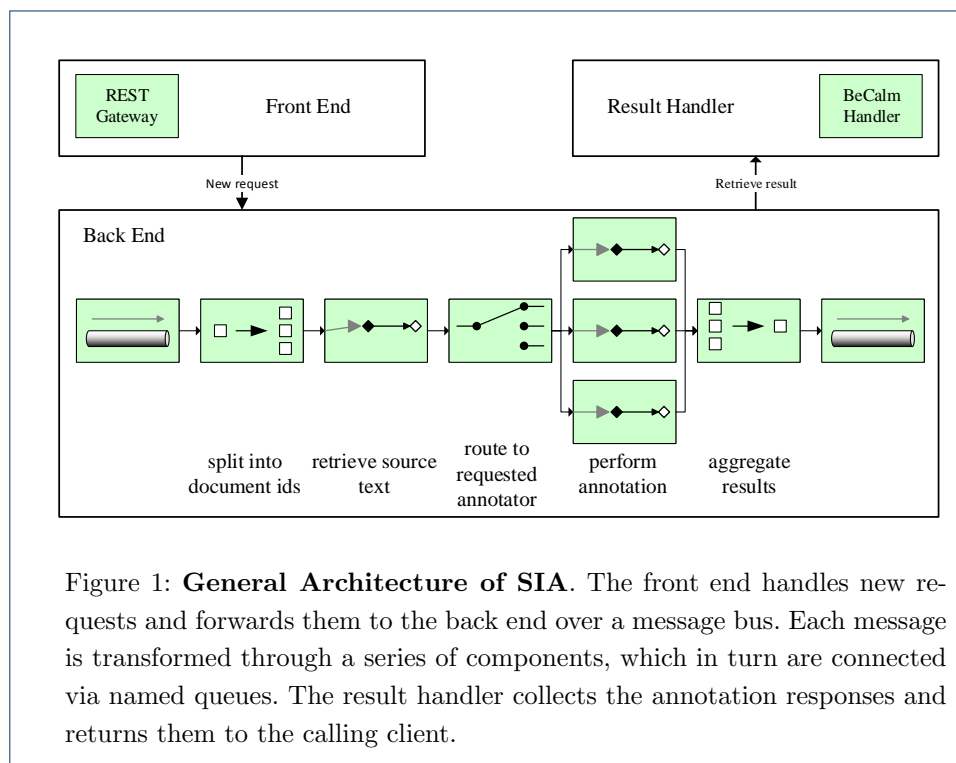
REST Gateway

Front End

Result Handler

BeCalm Handler

New request

Retrieve result

Back End

split into document ids

retrieve source text

route to requested annotator

perform annotation

aggregate results

Figure 1: **General Architecture of SIA**. The front end handles new requests and forwards them to the back end over a message bus. Each message is transformed through a series of components, which in turn are connected via named queues. The result handler collects the annotation responses and returns them to the calling client.